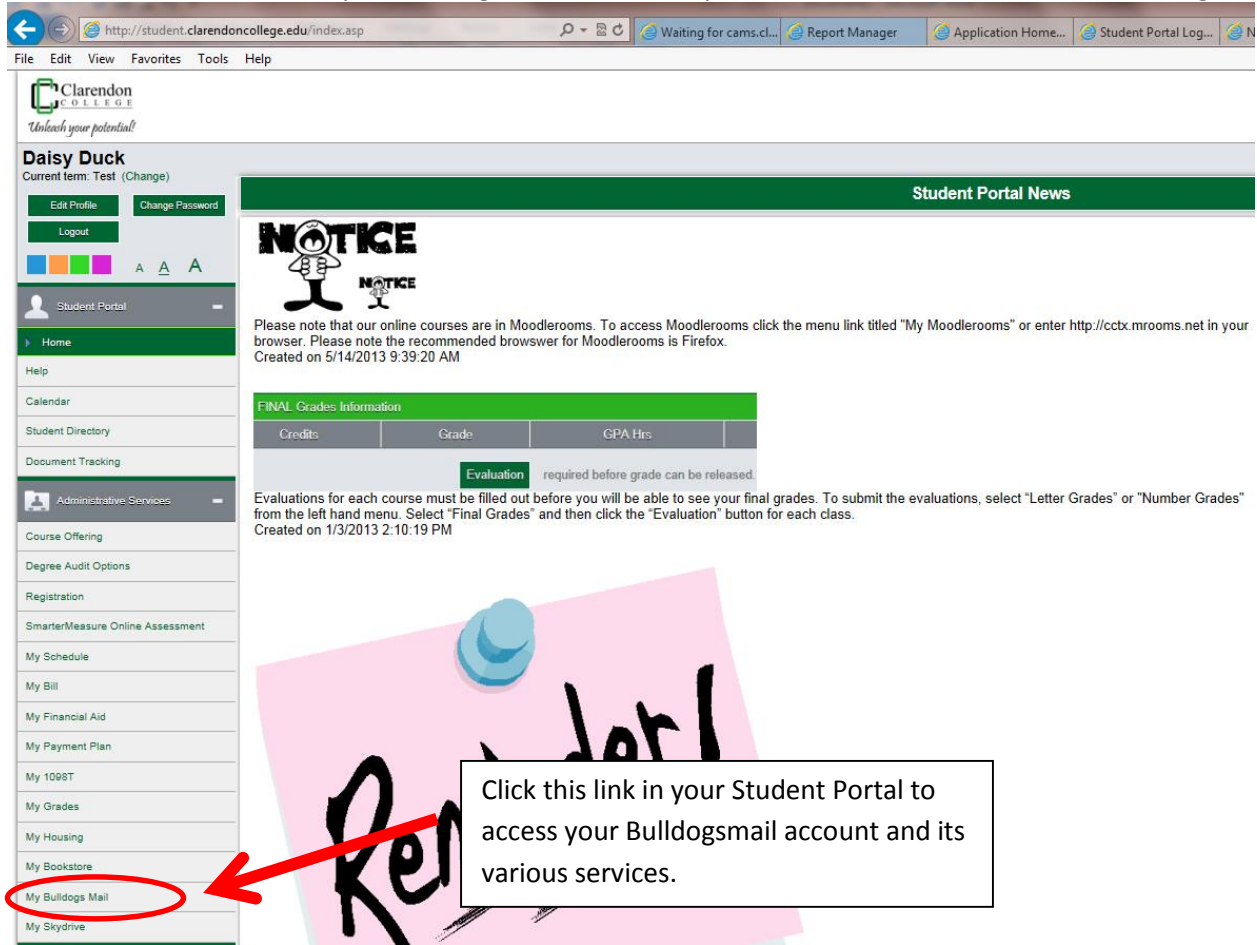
http://student.clarendoncollege.edu/index.asp

Waiting for cams.cl... | Report Manager | Application Home... | Student Portal Log... | N

File Edit View Favorites Tools Help

Clarendon COLLEGE
Unleash your potential!

Daisy Duck
Current term: Test (Change)

Edit Profile | Change Password

Logout

A A A

Student Portal

Home
Help
Calendar
Student Directory
Document Tracking

Administrative Services

Course Offering
Degree Audit Options
Registration
SmarterMeasure Online Assessment
My Schedule
My Bill
My Financial Aid
My Payment Plan
My 1098T
My Grades
My Housing
My Bookstore
My Bulldogs Mail
My Skydrive

Student Portal News

NOTICE
NOTICE

Please note that our online courses are in Moodlerooms. To access Moodlerooms click the menu link titled "My Moodlerooms" or enter http://cctx.mrooms.net in your browser. Please note the recommended browswer for Moodlerooms is Firefox.
Created on 5/14/2013 9:39:20 AM

FINAL Grades Information

| Credits | Grade | GPA Hrs |
|---|---|---|

Evaluation required before grade can be released.

Evaluations for each course must be filled out before you will be able to see your final grades. To submit the evaluations, select "Letter Grades" or "Number Grades" from the left hand menu. Select "Final Grades" and then click the "Evaluation" button for each class.
Created on 1/3/2013 2:10:19 PM

Reminder!

Click this link in your Student Portal to access your Bulldogsmail account and its various services.